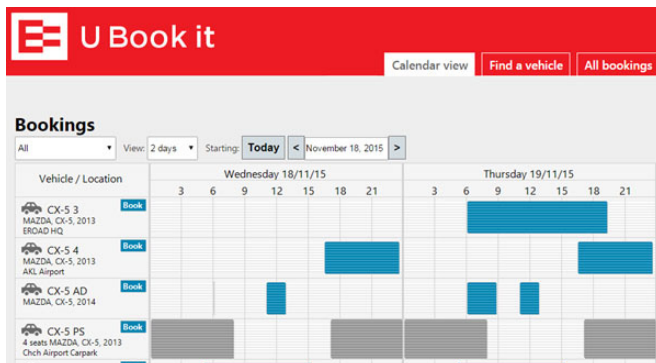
U Book it

Calendar view | Find a vehicle | All bookings

Bookings

All | View: 2 days | Starting: Today | < | November 18, 2015 | >

| Vehicle / Location | Wednesday 18/11/15 | Thursday 19/11/15 |
|---|---|---|
| | 3 6 9 12 15 18 21 | 3 6 9 12 15 18 21 |
| CX-5 3 Book MAZDA, CX-5, 2013 EROAD HQ | | |
| CX-5 4 Book MAZDA, CX-5, 2013 AKL Airport | | |
| CX-5 AD Book MAZDA, CX-5, 2014 | | |
| CX-5 PS Book 4 seats MAZDA, CX-5, 2013 Chch Airport Carpark | | |